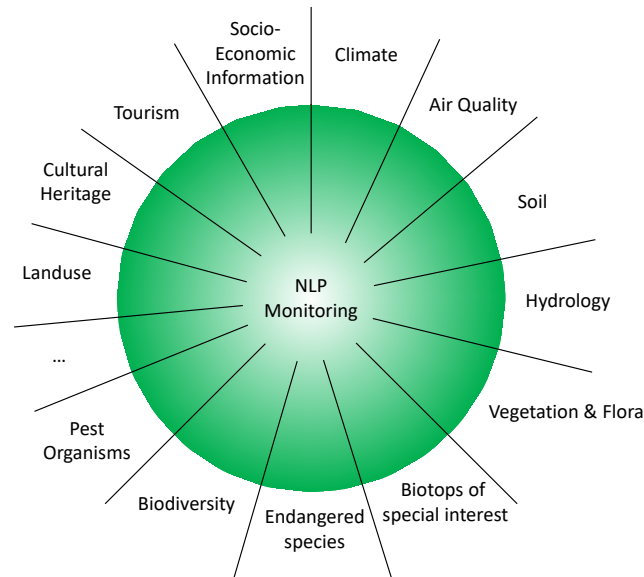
Socio-Economic Information

Climate

Air Quality

Soil

Hydrology

Vegetation & Flora

Biotops of special interest

Endangered species

Biodiversity

Pest Organisms

...

Landuse

Cultural Heritage

Tourism

NLP Monitoring